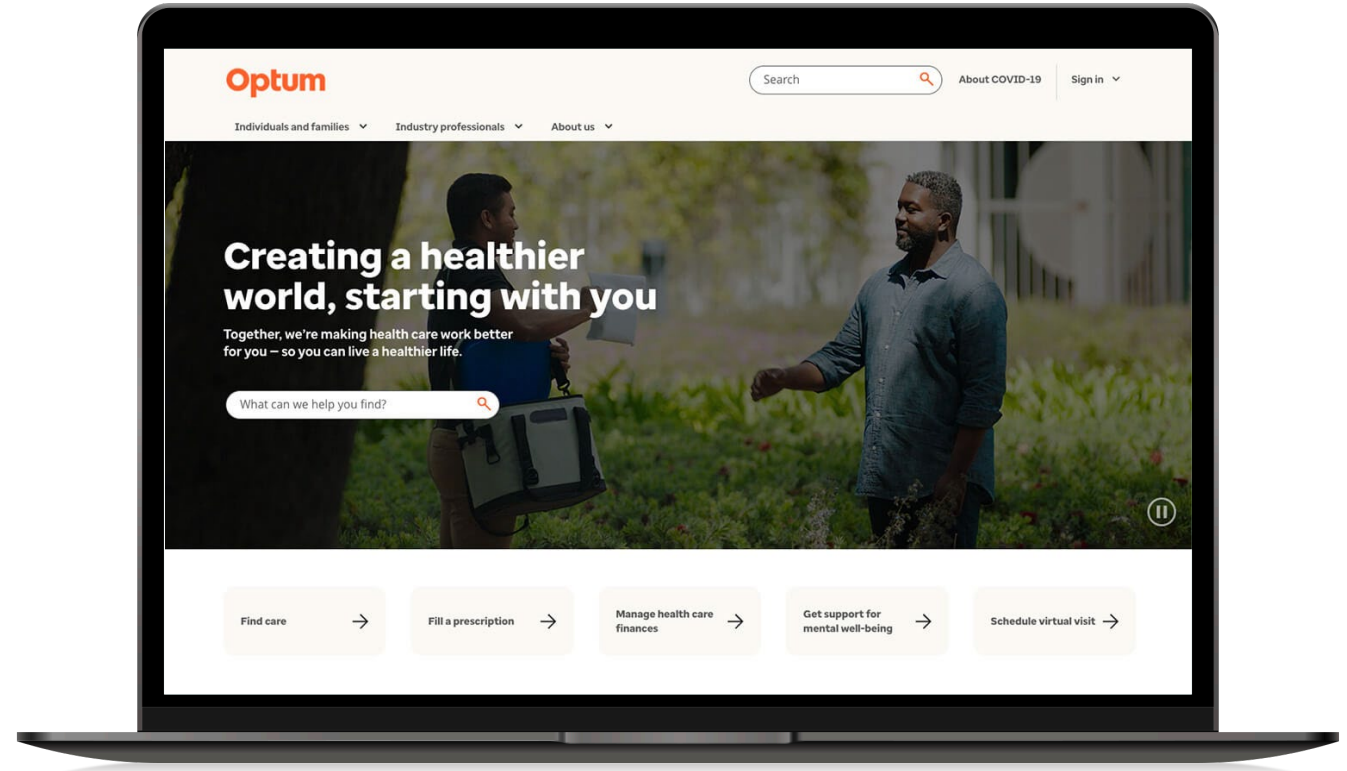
Optum

Search

About COVID-19

Sign in

Individuals and families

Industry professionals

About us

Creating a healthier world, starting with you

Together, we're making health care work better for you – so you can live a healthier life.

What can we help you find?

Find care

Fill a prescription

Manage health care finances

Get support for mental well-being

Schedule virtual visit